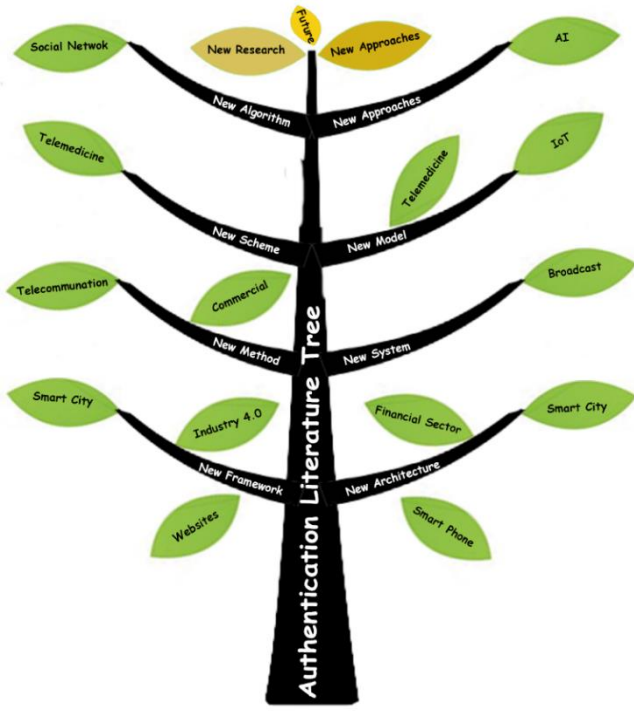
Future

New Research

New Approaches

Social Netwok

AI

New Algorithm

New Approaches

Telemedicine

Telemedicine

IoT

New Scheme

New Model

Telecommunation

Commercial

Broadcast

New Method

New System

Smart City

Industry 4.0

Financial Sector

Smart City

New Framework

New Architecture

Websites

Smart Phone

Authentication Literature Tree